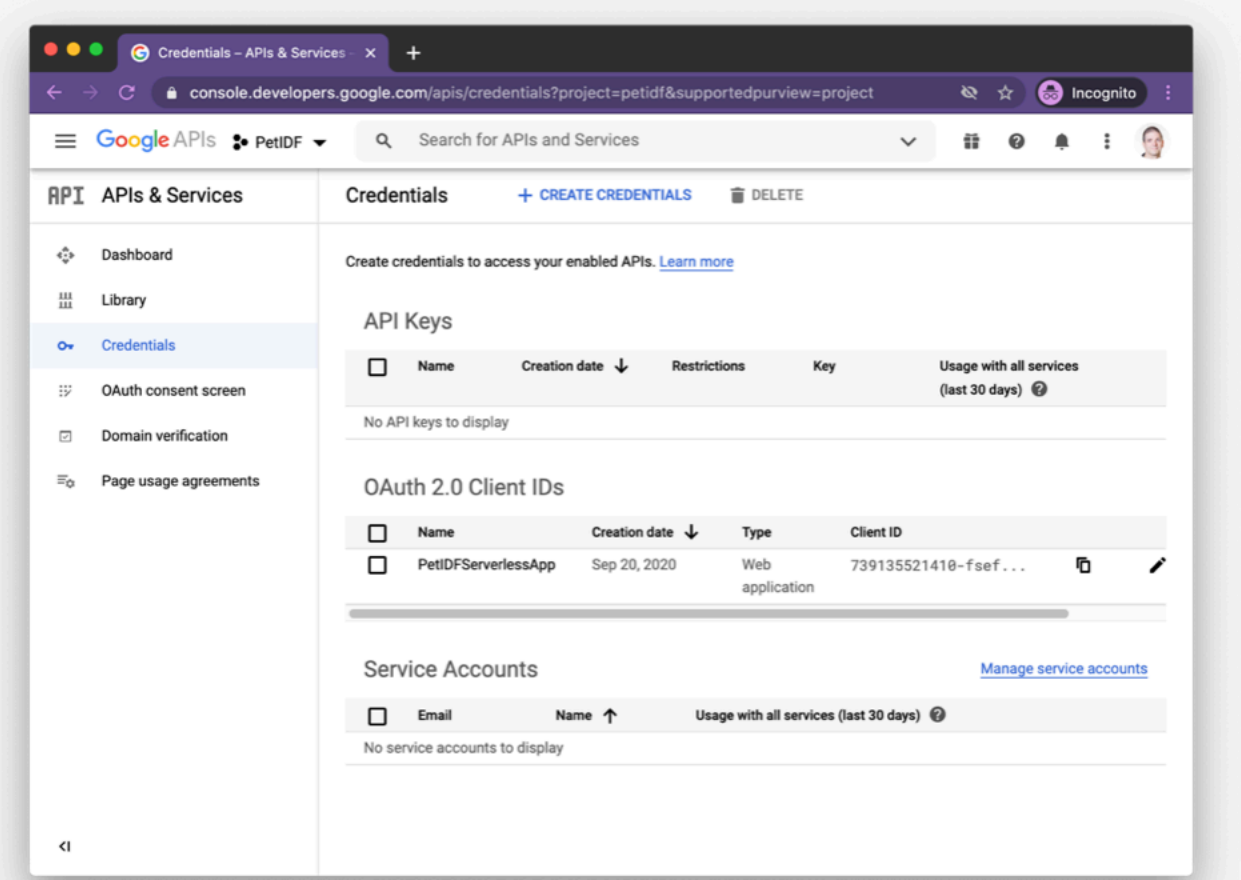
Credentials – APIs & Services

console.developers.google.com/apis/credentials?project=petidf&supportedpurview=project

Incognito

Google APIs PetIDF

Search for APIs and Services

API APIs & Services

Dashboard

Library

Credentials

OAuth consent screen

Domain verification

Page usage agreements

Credentials + CREATE CREDENTIALS DELETE

Create credentials to access your enabled APIs. Learn more

API Keys

| | Name | Creation date ↓ | Restrictions | Key | Usage with all services (last 30 days) |
|---|---|---|---|---|---|
| No API keys to display | | | | | |

OAuth 2.0 Client IDs

| | Name | Creation date ↓ | Type | Client ID |
|---|---|---|---|---|
| | PetIDFServerlessApp | Sep 20, 2020 | Web application | 739135521410-fsef... |

Service Accounts

Manage service accounts

| | Email | Name ↑ | Usage with all services (last 30 days) |
|---|---|---|---|
| No service accounts to display | | | |

<I